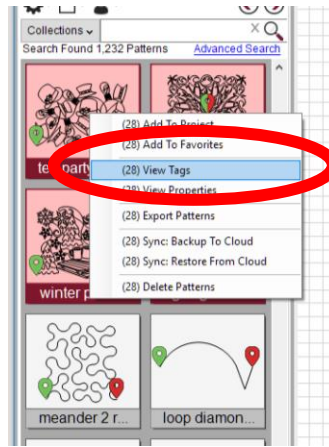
Collections
Search Found 1,232 Patterns
Advanced Search

(28) Add To Project
(28) Add To Favorites
(28) View Tags
(28) View Properties
(28) Export Patterns
(28) Sync: Backup To Cloud
(28) Sync: Restore From Cloud
(28) Delete Patterns

te party
winter p
meander 2 r...
loop diamon...